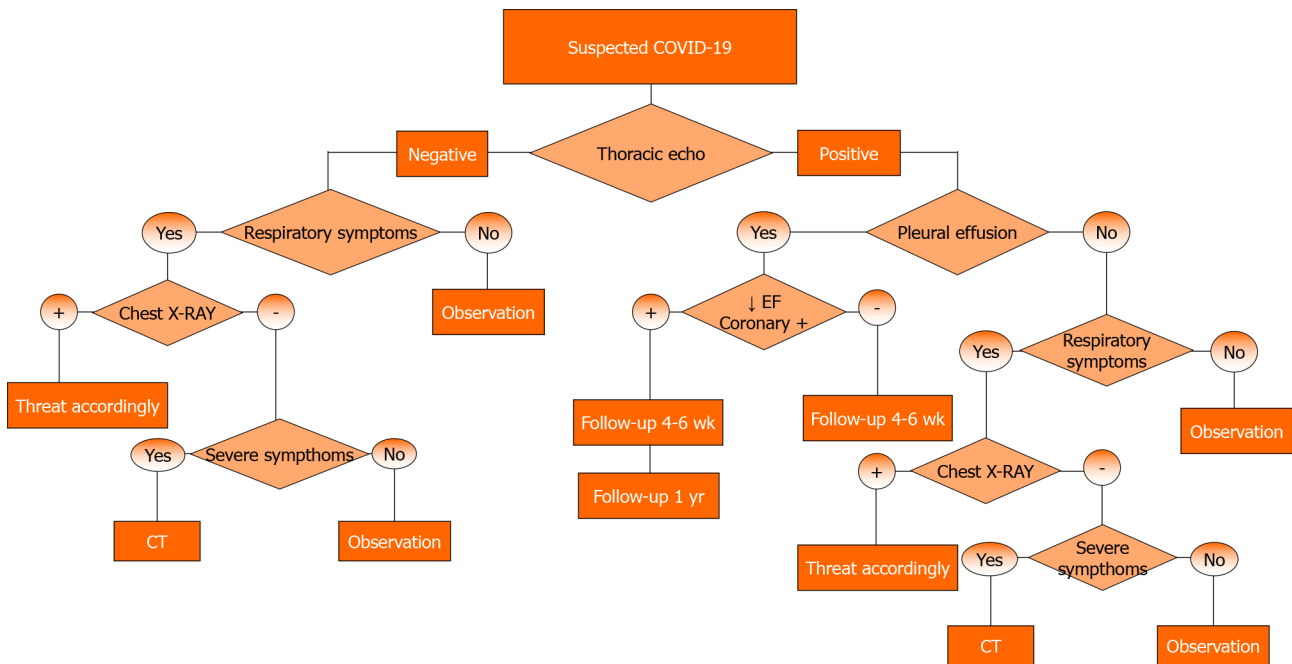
Suspected COVID-19

Negative

Thoracic echo

Positive

Yes

Respiratory symptoms

No

Observation

+

Chest X-RAY

-

Threat accordingly

Yes

Severe sympthoms

No

CT

Observation

Yes

Pleural effusion

No

+

↓ EF
Coronary +

-

Follow-up 4-6 wk

Follow-up 1 yr

Follow-up 4-6 wk

Yes

Respiratory symptoms

No

Observation

+

Chest X-RAY

-

Threat accordingly

Yes

Severe sympthoms

No

CT

Observation